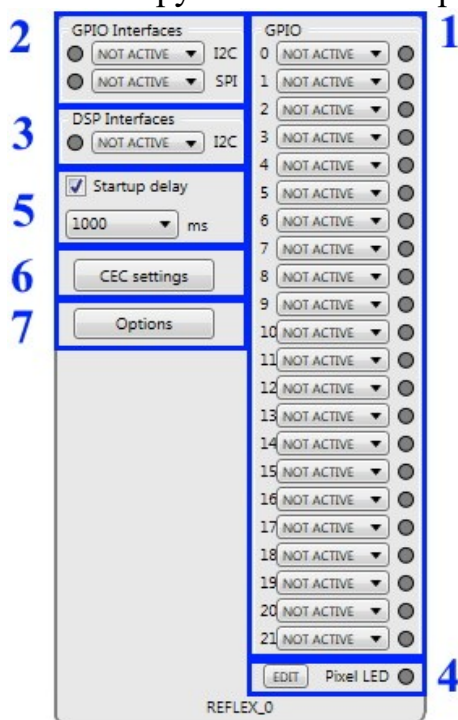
2
GPIO Interfaces
NOT ACTIVE I2C
NOT ACTIVE SPI

3
DSP Interfaces
NOT ACTIVE I2C

5
Startup delay
1000 ms

6
CEC settings

7
Options

1
GPIO
0 NOT ACTIVE
1 NOT ACTIVE
2 NOT ACTIVE
3 NOT ACTIVE
4 NOT ACTIVE
5 NOT ACTIVE
6 NOT ACTIVE
7 NOT ACTIVE
8 NOT ACTIVE
9 NOT ACTIVE
10 NOT ACTIVE
11 NOT ACTIVE
12 NOT ACTIVE
13 NOT ACTIVE
14 NOT ACTIVE
15 NOT ACTIVE
16 NOT ACTIVE
17 NOT ACTIVE
18 NOT ACTIVE
19 NOT ACTIVE
20 NOT ACTIVE
21 NOT ACTIVE

4
EDIT Pixel LED

REFLEX_0